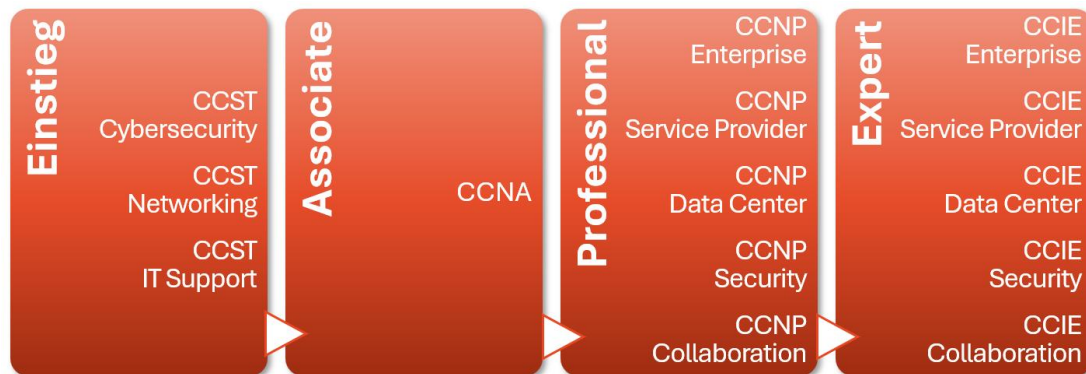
Einstieg

CCST
Cybersecurity

CCST
Networking

CCST
IT Support

Associate

CCNA

Professional

CCNP
Enterprise

CCNP
Service Provider

CCNP
Data Center

CCNP
Security

CCNP
Collaboration

Expert

CCIE
Enterprise

CCIE
Service Provider

CCIE
Data Center

CCIE
Security

CCIE
Collaboration